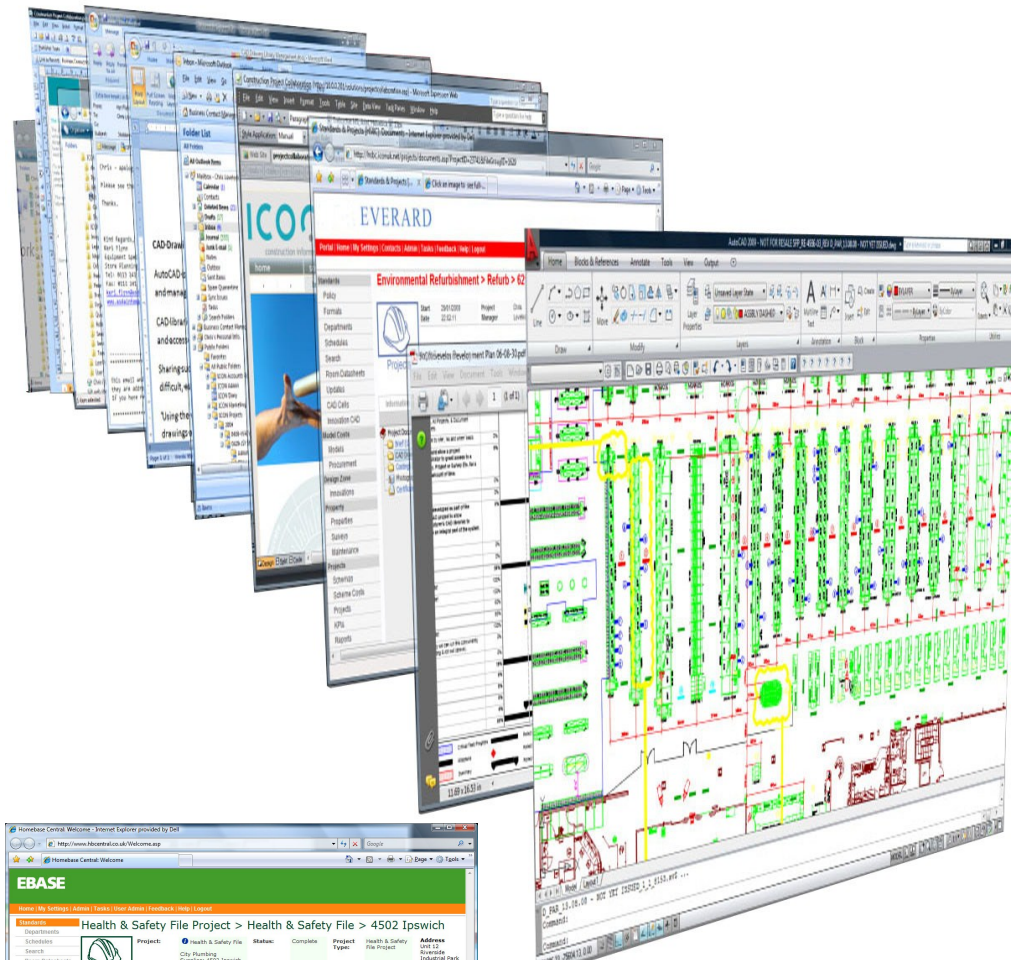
Inbox - Microsoft Outlook

Construction Project Collaboration - Microsoft Internet Web

Folder List

All Outlook Items

Calendar

Contacts

Deleted Items

Drafts

Inbox

Journal

Junk E-mail

Notes

Outbox

Sent Items

Tasks

Search Folders

Public Folders

Favorites

All Public Folders

Chris - apolo

Please see th

Thanks,

Kind Regards,

CAD-Drawi

AutoCAD-

and manag

CAD-librar

and access

Sharing su

difficult, w

'Using the

drawings a

ICON

Standards & Projects (HSAC) Document - Internet Explorer provided by Dell

EVERARD

Portal | Home | My Settings | Contacts | Admin | Tasks | Feedback | Help | Logout

Standards

Policy

Formats

Departments

Schedules

Search

Room Datasheets

Updates

CAD Cells

Innovation CAD

Model Costs

Models

Procurement

Design Zone

Innovations

Projects

Properties

Surveys

Maintenance

Projects

Schemes

Scheme Costs

Projects

KPIs

Reports

Environmental Refurbishment > Refurb > 62

Project

Start Date

Project Manager

Information

AutoCAD 2009 - NOT FOR RESALE

Home

Blocks & References

Annotate

Tools

View

Output

Line

Move

Layer Properties

Draw

Modify

Layers

Annotation

Block

Properties

Utilities

Model

Layout1

Command:

Homebase Central: Welcome - Internet Explorer provided by Dell

http://www.hbcentral.co.uk/Welcome.asp

Google

Homebase Central: Welcome

EBASE

Home | My Settings | Admin | Tasks | User Admin | Feedback | Help | Logout

Standards

Departments

Schedules

Search

Health & Safety File Project > Health & Safety File > 4502 Ipswich

Project:

Health & Safety File

Status:

Complete

Project Type:

Health & Safety File Project

Address

Unit 12

Riverside

Industrial Park

City Plumbing